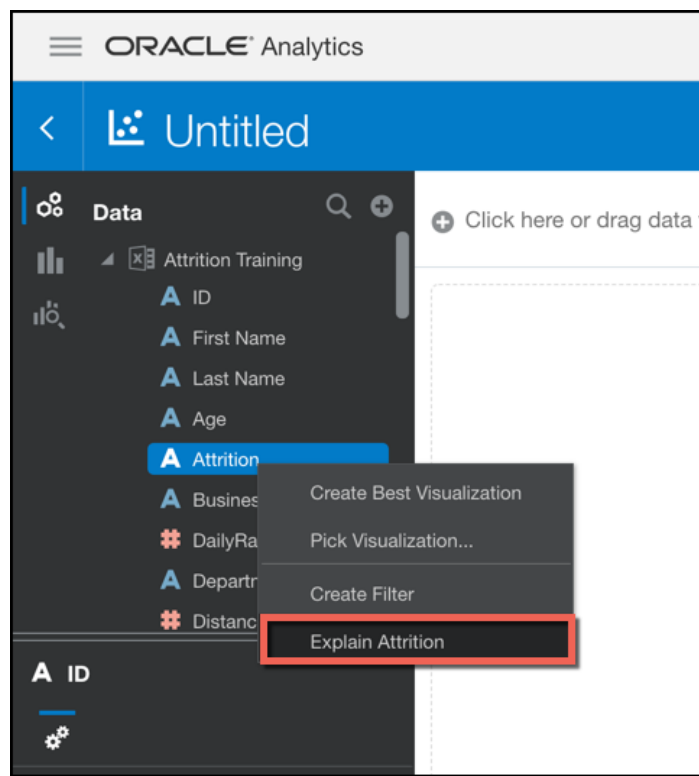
ORACLE Analytics

Untitled

Data

Attrition Training

A ID

A First Name

A Last Name

A Age

A Attrition

A Busines

DailyRa

A Departr

Distanc

Click here or drag data

Create Best Visualization

Pick Visualization...

Create Filter

Explain Attrition

A ID